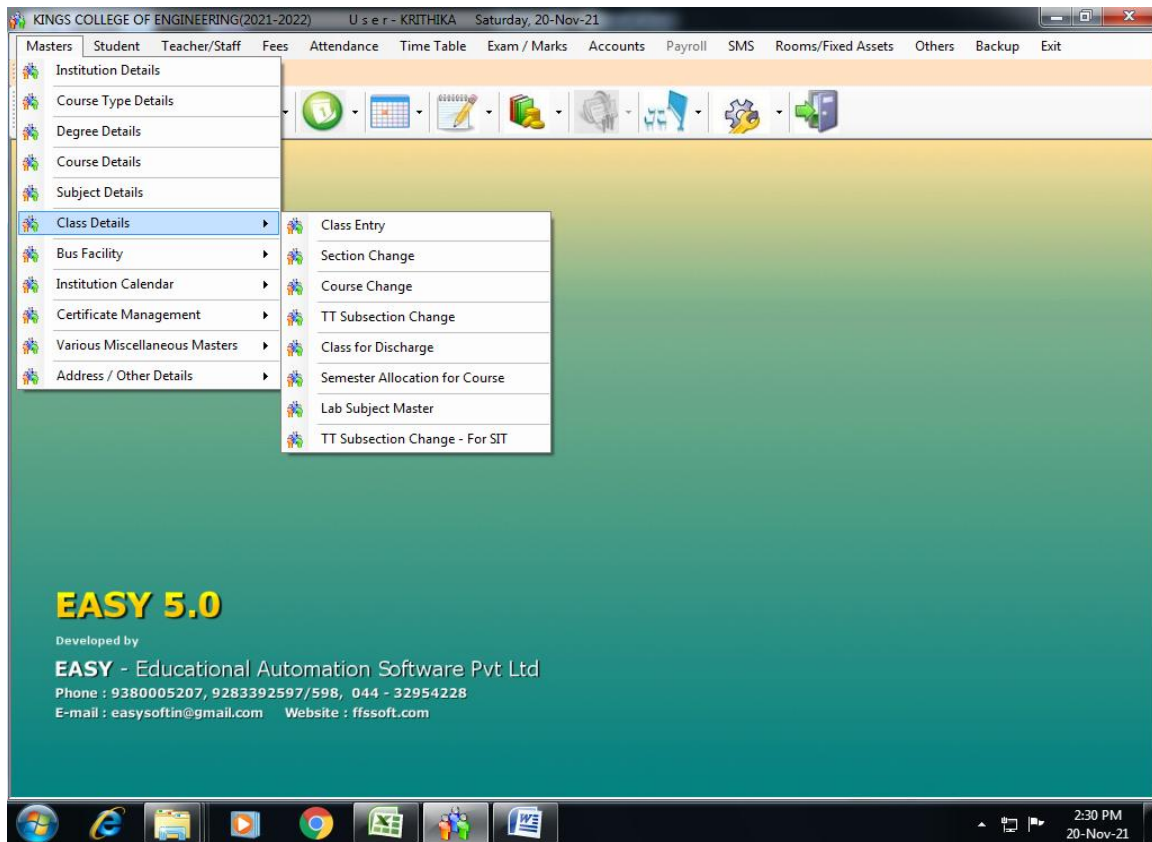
KINGS COLLEGE OF ENGINEERING(2021-2022) U s e r - KRITHIKA Saturday, 20-Nov-21

Masters Student Teacher/Staff Fees Attendance Time Table Exam / Marks Accounts Payroll SMS Rooms/Fixed Assets Others Backup Exit

Institution Details
Course Type Details
Degree Details
Course Details
Subject Details
Class Details
Bus Facility
Institution Calendar
Certificate Management
Various Miscellaneous Masters
Address / Other Details

Class Entry
Section Change
Course Change
TT Subsection Change
Class for Discharge
Semester Allocation for Course
Lab Subject Master
TT Subsection Change - For SIT

EASY 5.0
Developed by
EASY - Educational Automation Software Pvt Ltd
Phone : 9380005207, 9283392597/598, 044 - 32954228
E-mail : easysoftin@gmail.com Website : ffssoft.com

2:30 PM
20-Nov-21